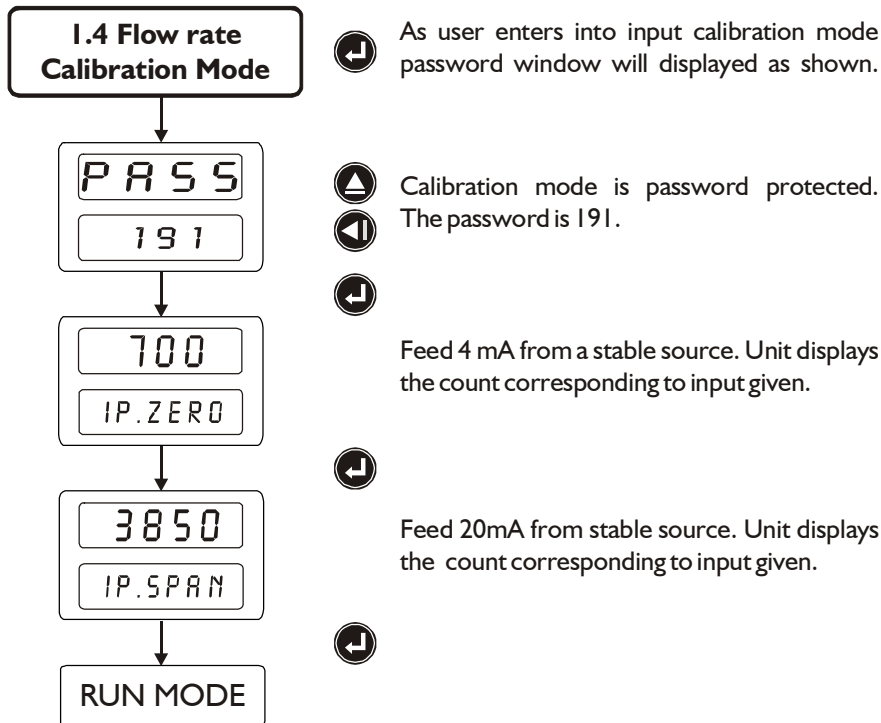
1.4 Flow rate Calibration Mode

As user enters into input calibration mode password window will displayed as shown.

PASS

191

Calibration mode is password protected. The password is 191.

700

IP.ZERO

Feed 4 mA from a stable source. Unit displays the count corresponding to input given.

3850

IP.SPAN

Feed 20mA from stable source. Unit displays the count corresponding to input given.

RUN MODE